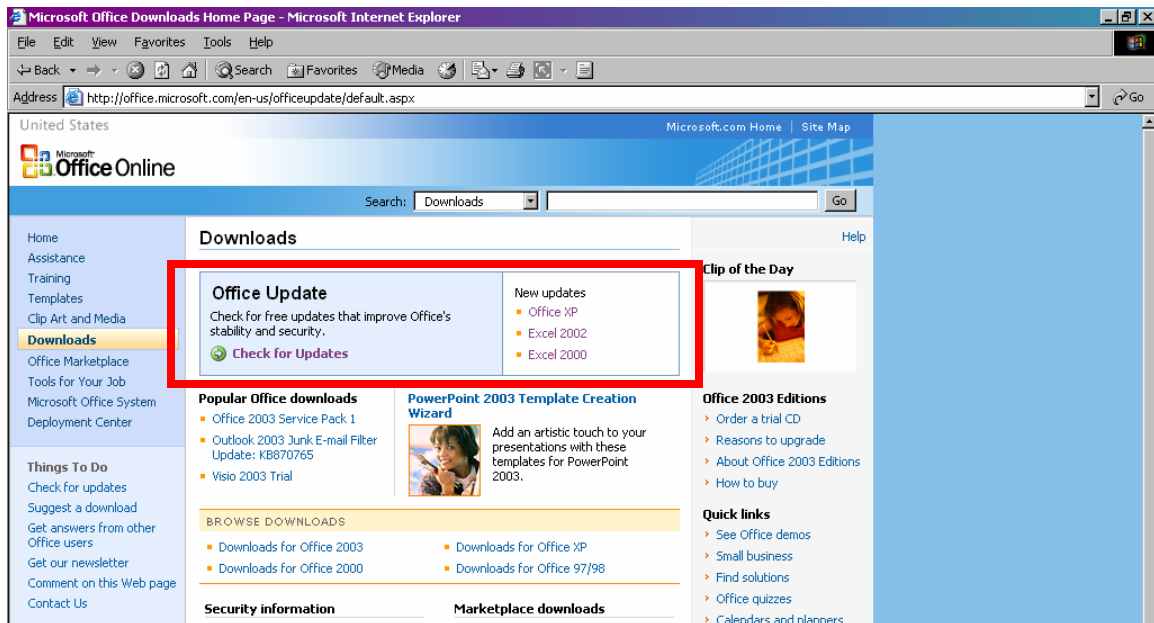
Microsoft Office Downloads Home Page - Microsoft Internet Explorer

File Edit View Favorites Tools Help

Back Search Favorites Media

Address http://office.microsoft.com/en-us/officeupdate/default.aspx Go

United States

Microsoft.com Home | Site Map

Microsoft Office Online

Search: Downloads Go

Home
Assistance
Training
Templates
Clip Art and Media
Downloads
Office Marketplace
Tools for Your Job
Microsoft Office System
Deployment Center

Things To Do
Check for updates
Suggest a download
Get answers from other Office users
Get our newsletter
Comment on this Web page
Contact Us

Downloads

Office Update
Check for free updates that improve Office's stability and security.
Check for Updates

New updates
Office XP
Excel 2002
Excel 2000

Popular Office downloads
Office 2003 Service Pack 1
Outlook 2003 Junk E-mail Filter Update: KB870765
Visio 2003 Trial

PowerPoint 2003 Template Creation Wizard
Add an artistic touch to your presentations with these templates for PowerPoint 2003.

BROWSE DOWNLOADS
Downloads for Office 2003
Downloads for Office 2000
Downloads for Office XP
Downloads for Office 97/98

Security information

Marketplace downloads

Help

Clip of the Day

Office 2003 Editions
Order a trial CD
Reasons to upgrade
About Office 2003 Editions
How to buy

Quick links
See Office demos
Small business
Find solutions
Office quizzes
Calendars and planners